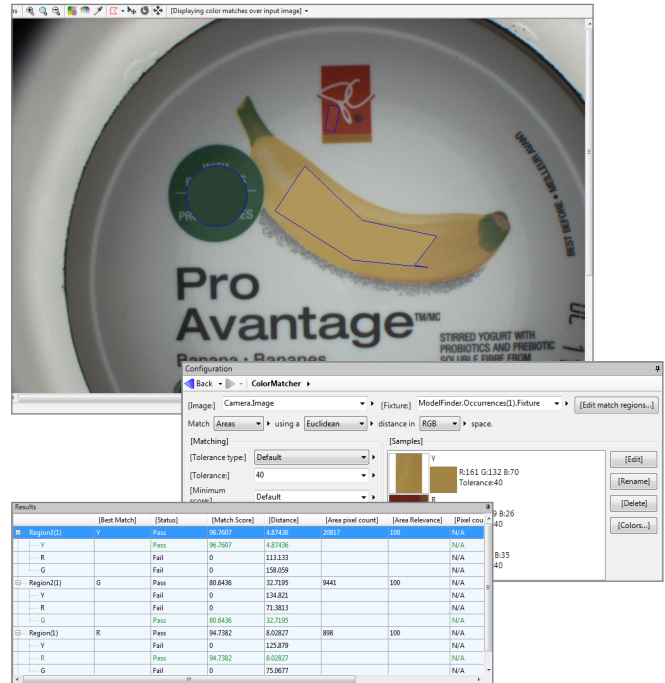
[Displaying color matches over input image]

Pro Avantage TM/MC

Banane · Bananes

STIRRED YOGURT WITH PROBIOTICS AND PREBIOTIC SOLUBLE FIBRE FROM

BEST BEFORE · MEILLEUR AVANT

Configuration

Back ColorMatcher

[Image]: Camera.Image [Fixture]: ModelFinder.Occurrences(1).Fixture [Edit match regions...]

Match Areas using a Euclidean distance in RGB space.

[Matching]

[Tolerance type]: Default

[Tolerance]: 40

[Minimum score]: Default

[Samples]

Y R:161 G:132 B:70 Tolerance:40

R

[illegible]9 B:26 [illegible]40

B:35 40

[Edit]

[Rename]

[Delete]

[Colors...]

Results

| | [Best Match] | [Status] | [Match Score] | [Distance] | [Area pixel count] | [Area Relevance] | [Pixel cou |
|---|---|---|---|---|---|---|---|
| Region3(1) | Y | Pass | 96.7607 | 4.87436 | 20817 | 100 | N/A |
| Y | | Pass | 96.7607 | 4.87436 | | | N/A |
| R | | Fail | 0 | 113.133 | | | N/A |
| G | | Fail | 0 | 158.059 | | | N/A |
| Region2(1) | G | Pass | 80.6436 | 32.7195 | 9441 | 100 | N/A |
| Y | | Fail | 0 | 134.821 | | | N/A |
| R | | Fail | 0 | 71.3813 | | | N/A |
| G | | Pass | 80.6436 | 32.7195 | | | N/A |
| Region(1) | R | Pass | 94.7382 | 8.02827 | 898 | 100 | N/A |
| Y | | Fail | 0 | 125.879 | | | N/A |
| R | | Pass | 94.7382 | 8.02827 | | | N/A |
| G | | Fail | 0 | 75.0677 | | | N/A |